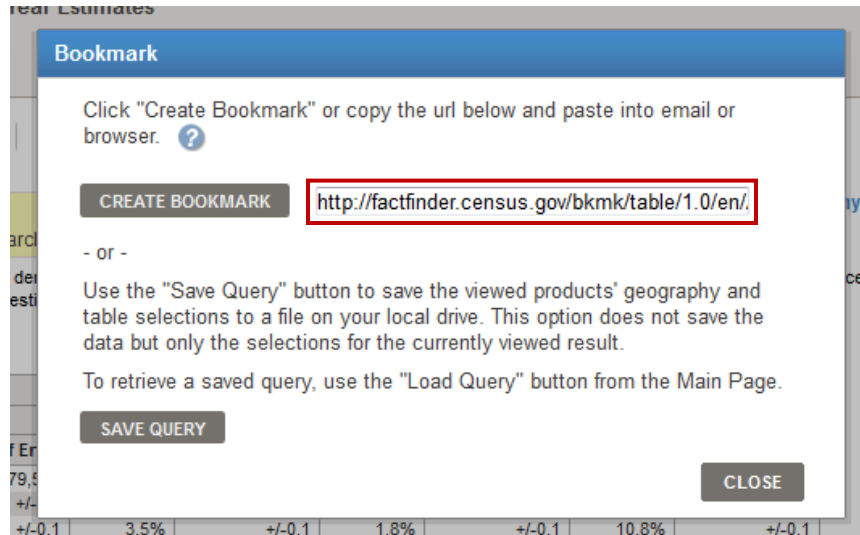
Year Estimates

Bookmark

Click "Create Bookmark" or copy the url below and paste into email or browser. ?

CREATE BOOKMARK http://factfinder.census.gov/bkmk/table/1.0/en/.

- or -

Use the "Save Query" button to save the viewed products' geography and table selections to a file on your local drive. This option does not save the data but only the selections for the currently viewed result.

To retrieve a saved query, use the "Load Query" button from the Main Page.

SAVE QUERY

CLOSE

+/-0.1 3.5% +/-0.1 1.8% +/-0.1 10.8% +/-0.1